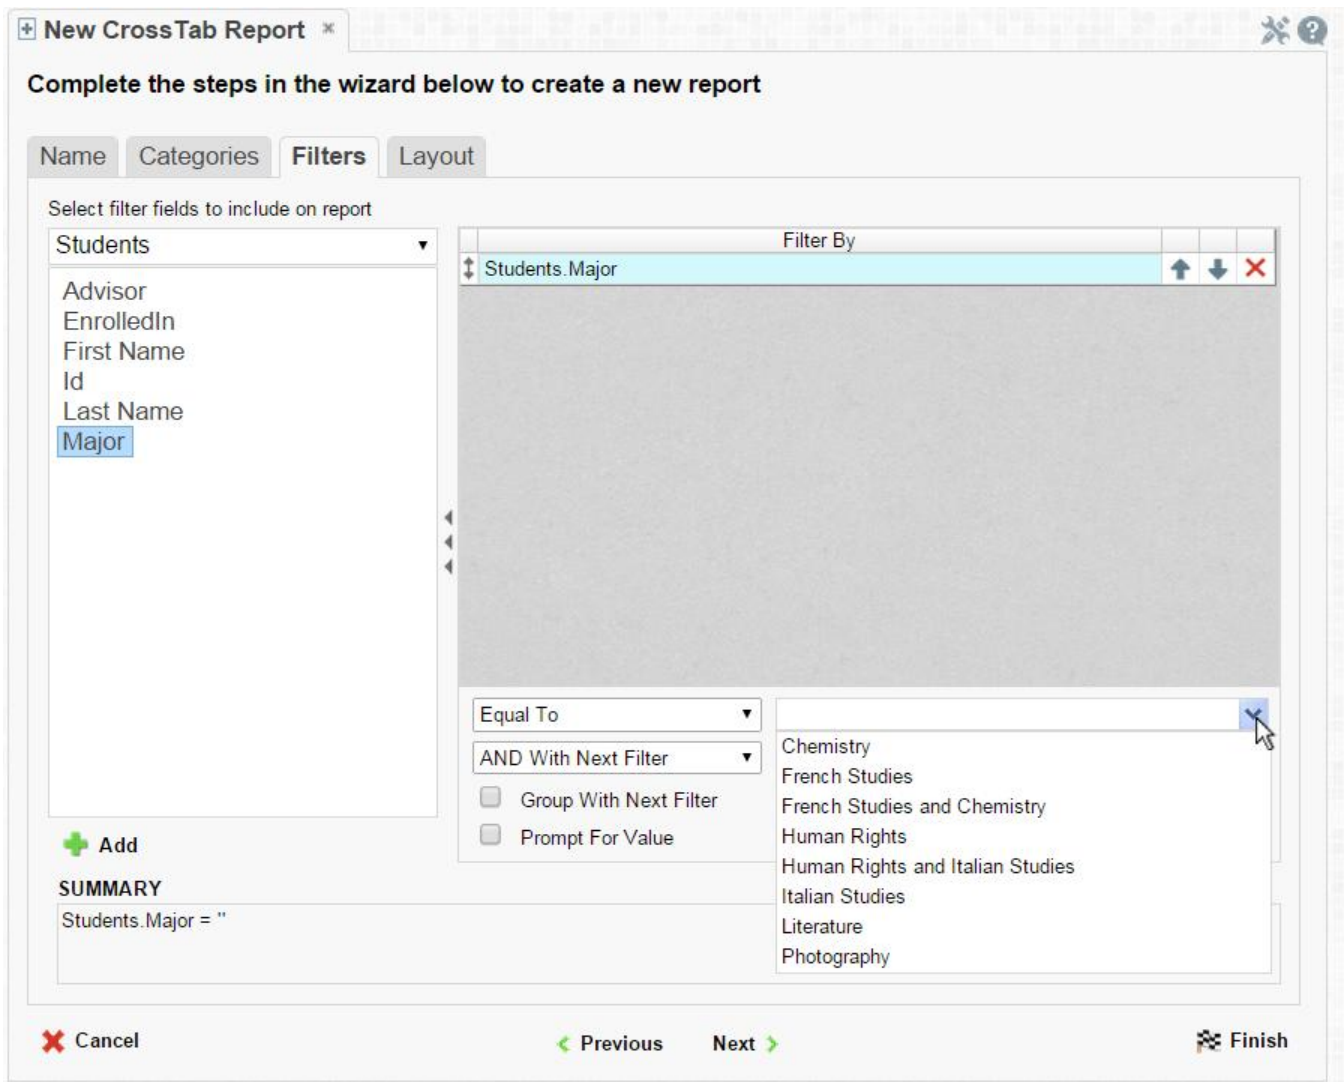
New CrossTab Report ×

Complete the steps in the wizard below to create a new report

Name Categories Filters Layout

Select filter fields to include on report

Students

Advisor
EnrolledIn
First Name
Id
Last Name
Major

| Filter By |
|---|
| Students.Major |

Equal To

AND With Next Filter

Group With Next Filter

Prompt For Value

Chemistry
French Studies
French Studies and Chemistry
Human Rights
Human Rights and Italian Studies
Italian Studies
Literature
Photography

Add

SUMMARY

Students.Major = ''

Cancel Previous Next Finish